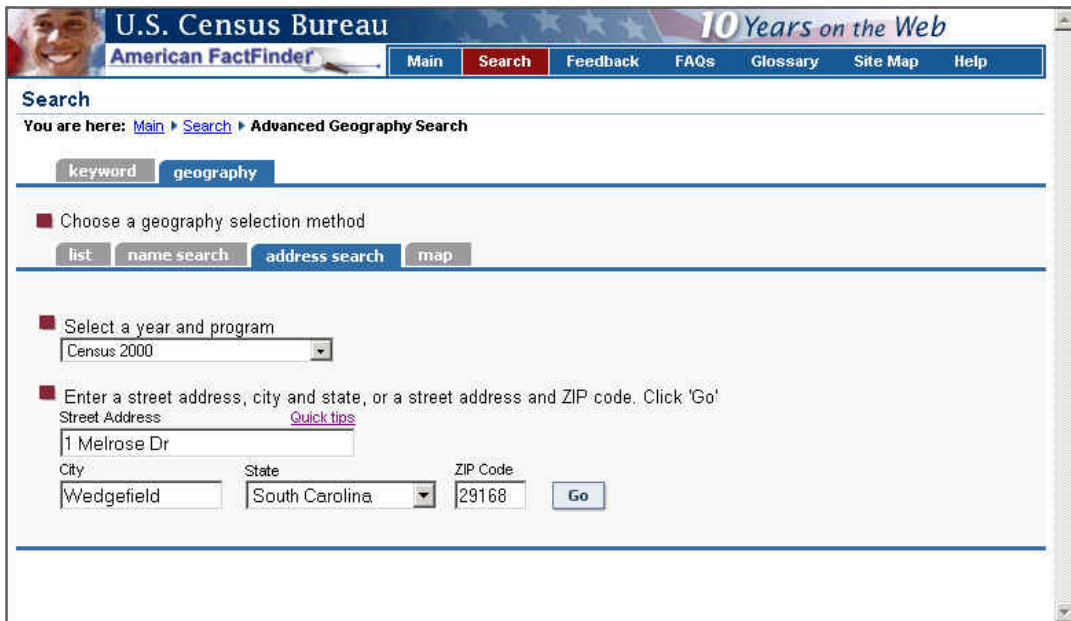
U.S. Census Bureau

10 Years on the Web

American FactFinder

Main | Search | Feedback | FAQs | Glossary | Site Map | Help

Search

You are here: Main ▸ Search ▸ Advanced Geography Search

keyword | geography

Choose a geography selection method

list | name search | address search | map

Select a year and program

Census 2000

Enter a street address, city and state, or a street address and ZIP code. Click 'Go'

Street Address

Quick tips

1 Melrose Dr

City

Wedgefield

State

South Carolina

ZIP Code

29168

Go